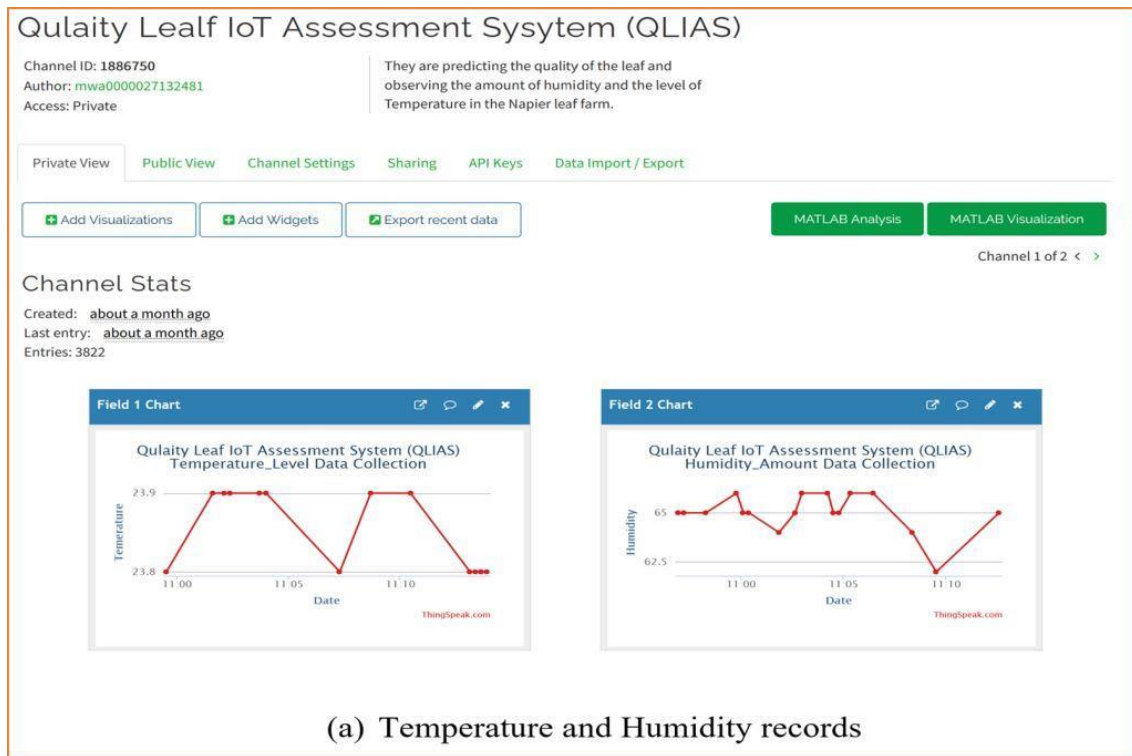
Qulaity Lealf IoT Assessment Sysytem (QLIAS)

Channel ID: 1886750
Author: mwa0000027132481
Access: Private

They are predicting the quality of the leaf and observing the amount of humidity and the level of Temperature in the Napier leaf farm.

Private View | Public View | Channel Settings | Sharing | API Keys | Data Import / Export

Add Visualizations | Add Widgets | Export recent data | MATLAB Analysis | MATLAB Visualization

Channel 1 of 2 < >

Channel Stats

Created: about a month ago
Last entry: about a month ago
Entries: 3822

Field 1 Chart

Qulaity Leaf IoT Assessment System (QLIAS)
Temperature_Level Data Collection

23.9
23.8
Temerature
11:00
11:05
11:10
Date
ThingSpeak.com

Field 2 Chart

Qulaity Leaf IoT Assessment System (QLIAS)
Humidity_Amount Data Collection

65
62.5
Humidity
11:00
11:05
11:10
Date
ThingSpeak.com

(a) Temperature and Humidity records